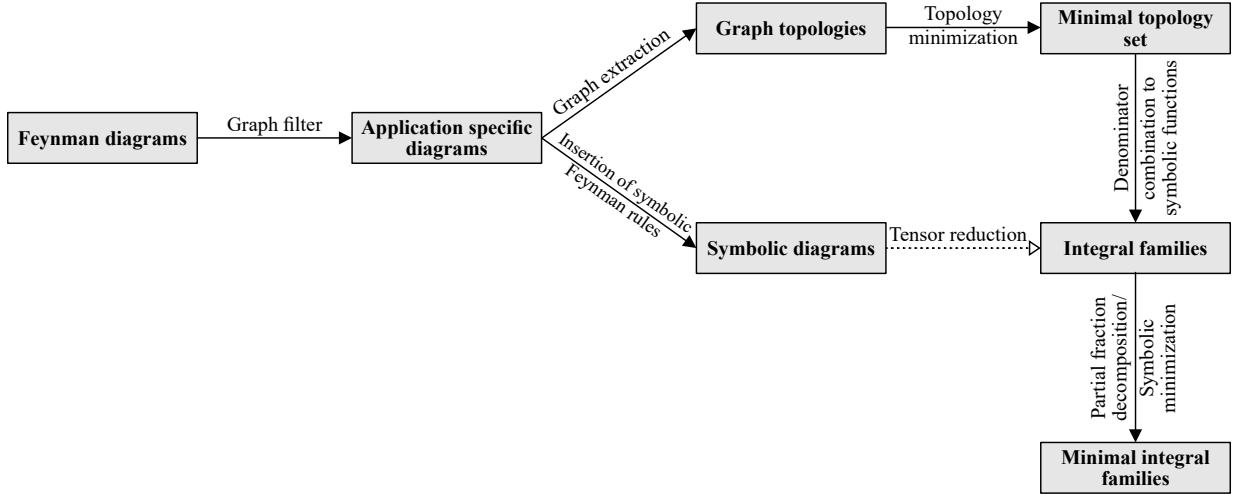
Feynman diagrams

Graph filter

Application specific diagrams

Graph extraction

Insertion of symbolic Feynman rules

Graph topologies

Topology minimization

Minimal topology set

Denominator combination to symbolic functions

Symbolic diagrams

Tensor reduction

Integral families

Partial fraction decomposition/ Symbolic minimization

Minimal integral families